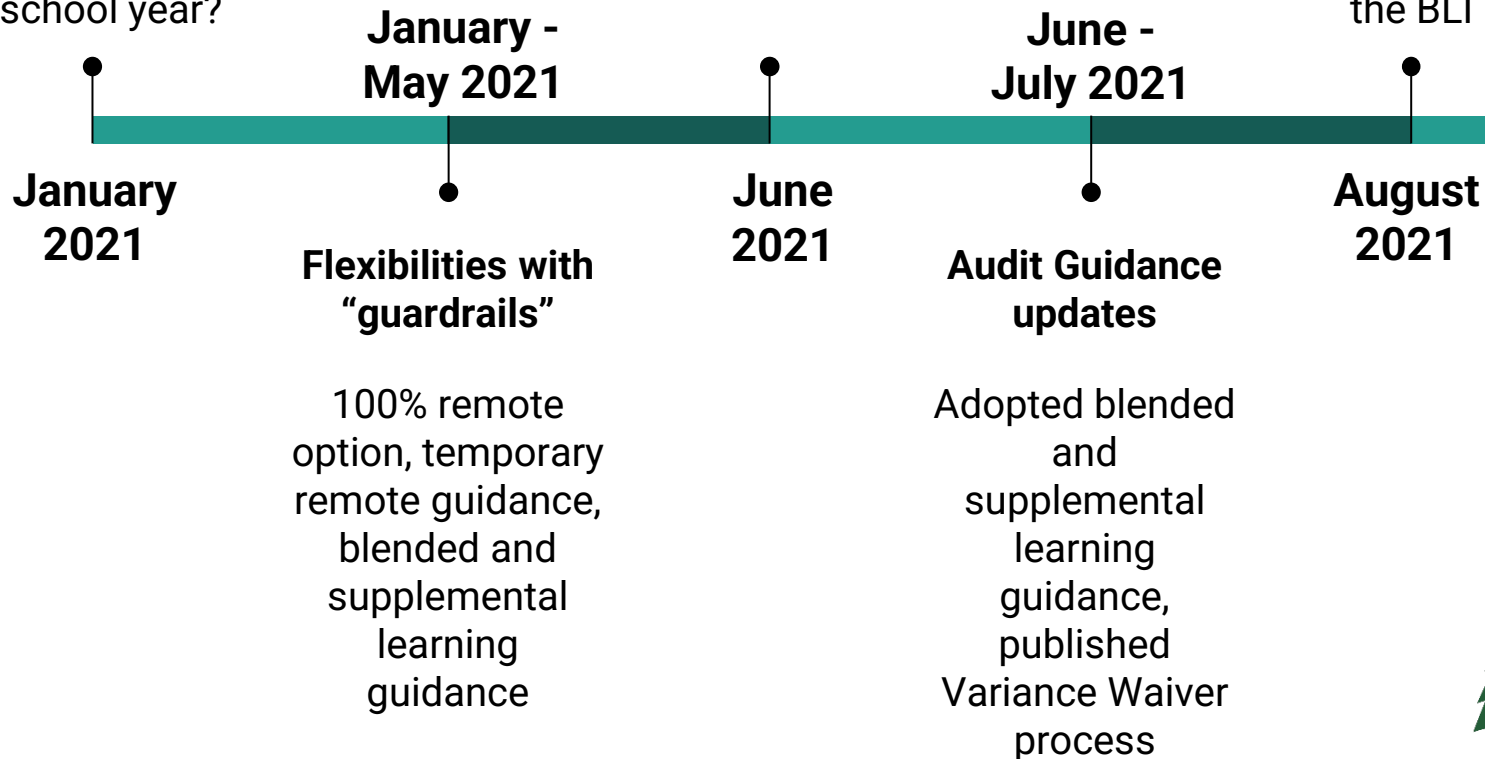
school year?

January - May 2021

June - July 2021

the BLI

January 2021

June 2021

August 2021

Flexibilities with “guardrails”

100% remote option, temporary remote guidance, blended and supplemental learning guidance

Audit Guidance updates

Adopted blended and supplemental learning guidance, published Variance Waiver process